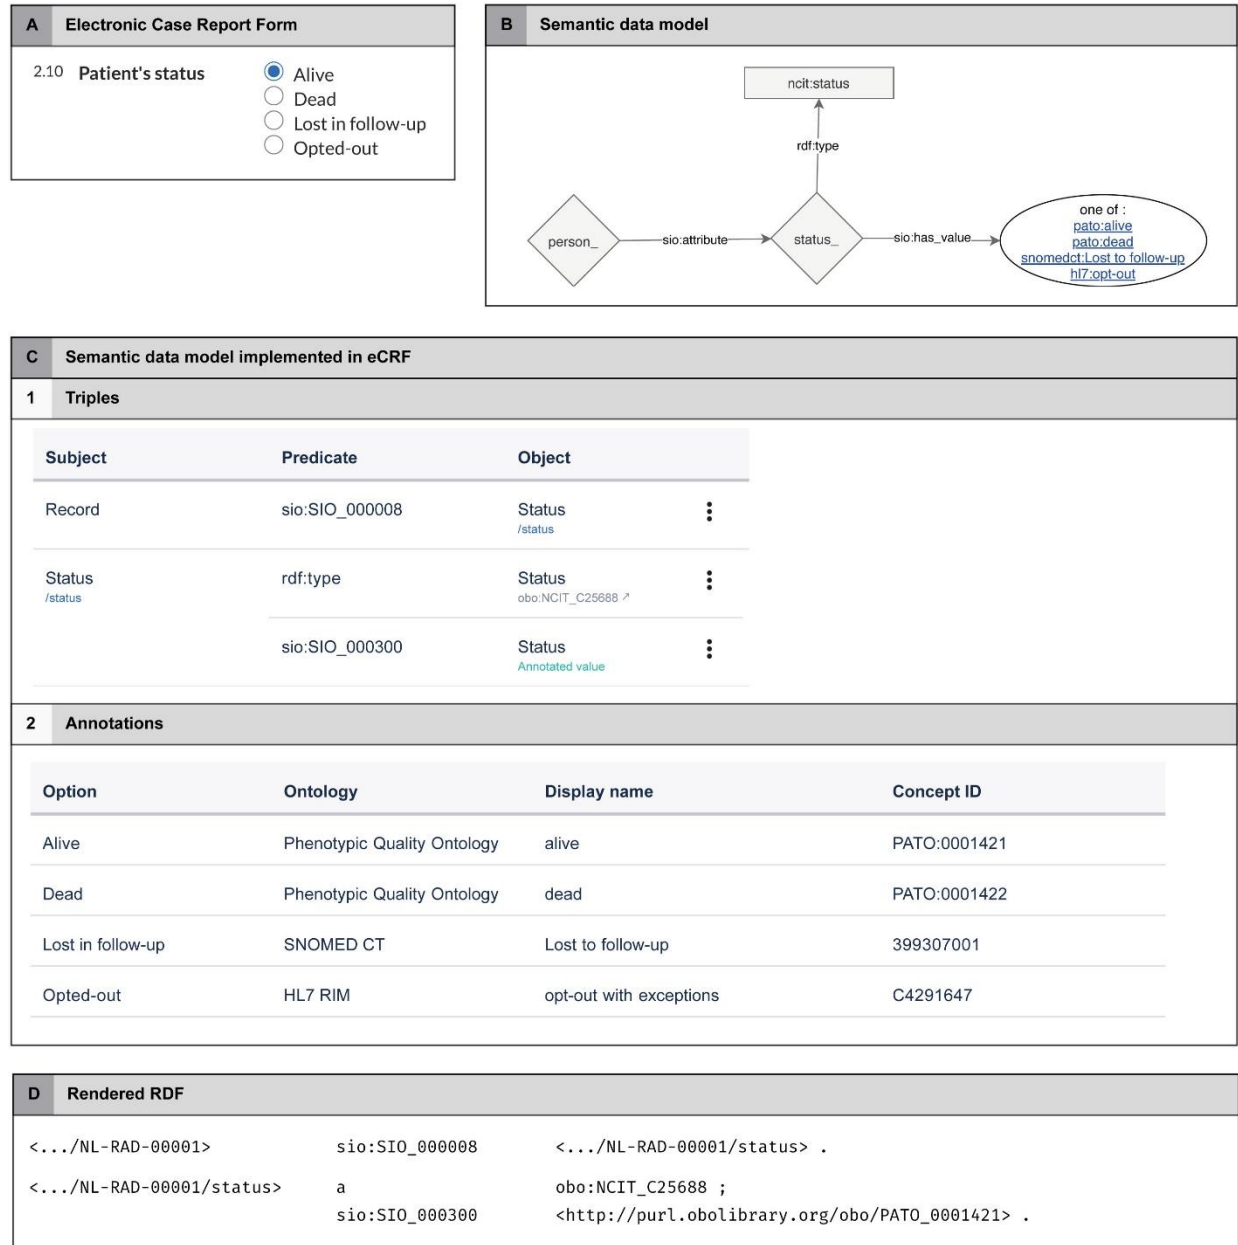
A Electronic Case Report Form

2.10 Patient's status
Alive
Dead
Lost in follow-up
Opted-out

B Semantic data model

ncit:status
rdf:type
person_
sio:attribute
status_
sio:has_value
one of :
pato:alive
pato:dead
snomedct:Lost to follow-up
hl7:opt-out

C Semantic data model implemented in eCRF

1 Triples

| Subject | Predicate | Object |
|---|---|---|
| Record | sio:SIO_000008 | Status /status |
| Status /status | rdf:type | Status obo:NCIT_C25688 |
| | sio:SIO_000300 | Status Annotated value |

2 Annotations

| Option | Ontology | Display name | Concept ID |
|---|---|---|---|
| Alive | Phenotypic Quality Ontology | alive | PATO:0001421 |
| Dead | Phenotypic Quality Ontology | dead | PATO:0001422 |
| Lost in follow-up | SNOMED CT | Lost to follow-up | 399307001 |
| Opted-out | HL7 RIM | opt-out with exceptions | C4291647 |

D Rendered RDF

<.../NL-RAD-00001> sio:SIO_000008 <.../NL-RAD-00001/status> .

<.../NL-RAD-00001/status> a obo:NCIT_C25688 ;
sio:SIO_000300 <http://purl.obolibrary.org/obo/PATO_0001421> .